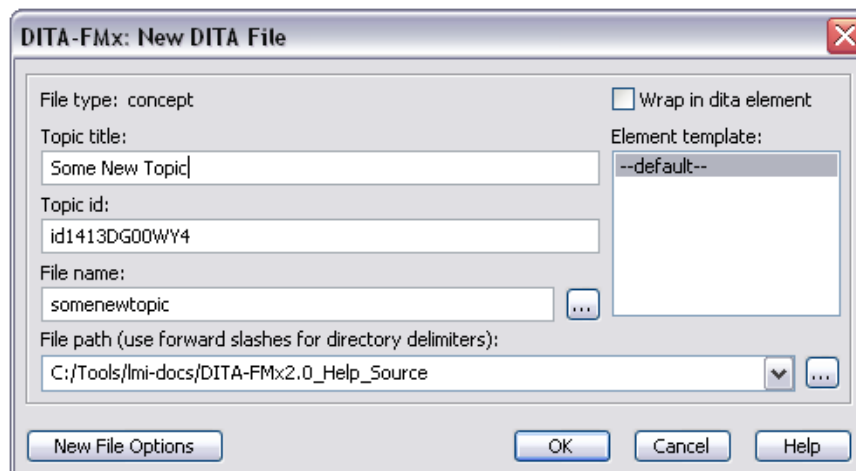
DITA-FMx: New DITA File

File type: concept

Wrap in dita element

Topic title:

Some New Topic

Element template:

--default--

Topic id:

id1413DG00WY4

File name:

somenewtopic

...

File path (use forward slashes for directory delimiters):

C:/Tools/lmi-docs/DITA-FMx2.0_Help_Source

...

New File Options

OK

Cancel

Help